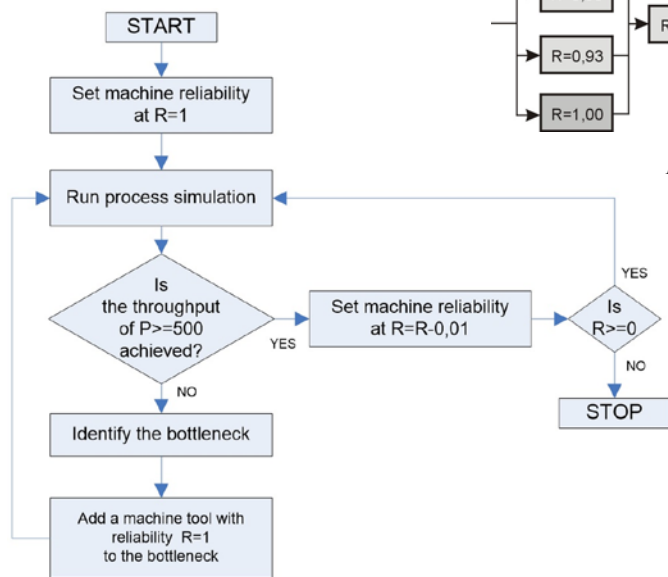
START

Set machine reliability at R=1

Run process simulation

Is the throughput of P>=500 achieved?

YES

Set machine reliability at R=R-0,01

Is R>=0

YES

NO

STOP

NO

Identify the bottleneck

Add a machine tool with reliability R=1 to the bottleneck

R=0,93

R=1,00

R